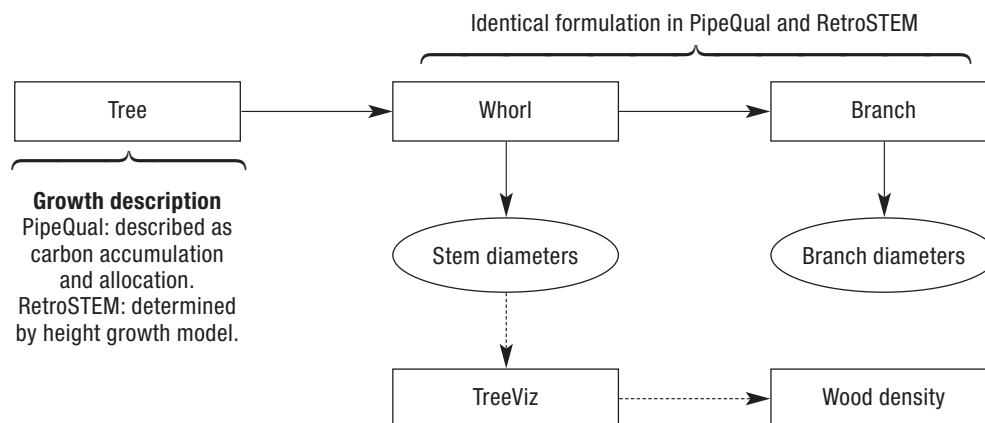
Identical formulation in PipeQual and RetroSTEM

Tree

Whorl

Branch

Growth description
PipeQual: described as carbon accumulation and allocation.
RetroSTEM: determined by height growth model.

Stem diameters

Branch diameters

TreeViz

Wood density